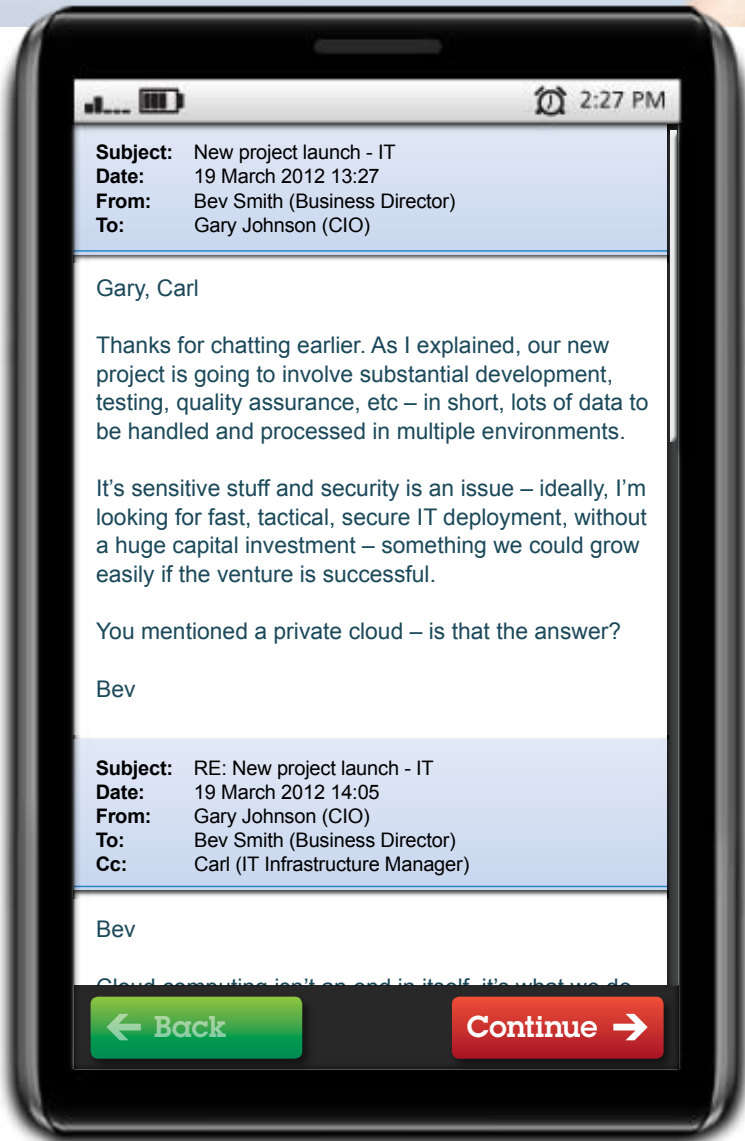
2:27 PM

Subject: New project launch - IT
Date: 19 March 2012 13:27
From: Bev Smith (Business Director)
To: Gary Johnson (CIO)

Gary, Carl

Thanks for chatting earlier. As I explained, our new project is going to involve substantial development, testing, quality assurance, etc – in short, lots of data to be handled and processed in multiple environments.

It’s sensitive stuff and security is an issue – ideally, I’m looking for fast, tactical, secure IT deployment, without a huge capital investment – something we could grow easily if the venture is successful.

You mentioned a private cloud – is that the answer?

Bev

Subject: RE: New project launch - IT
Date: 19 March 2012 14:05
From: Gary Johnson (CIO)
To: Bev Smith (Business Director)
Cc: Carl (IT Infrastructure Manager)

Bev

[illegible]

Back

Continue